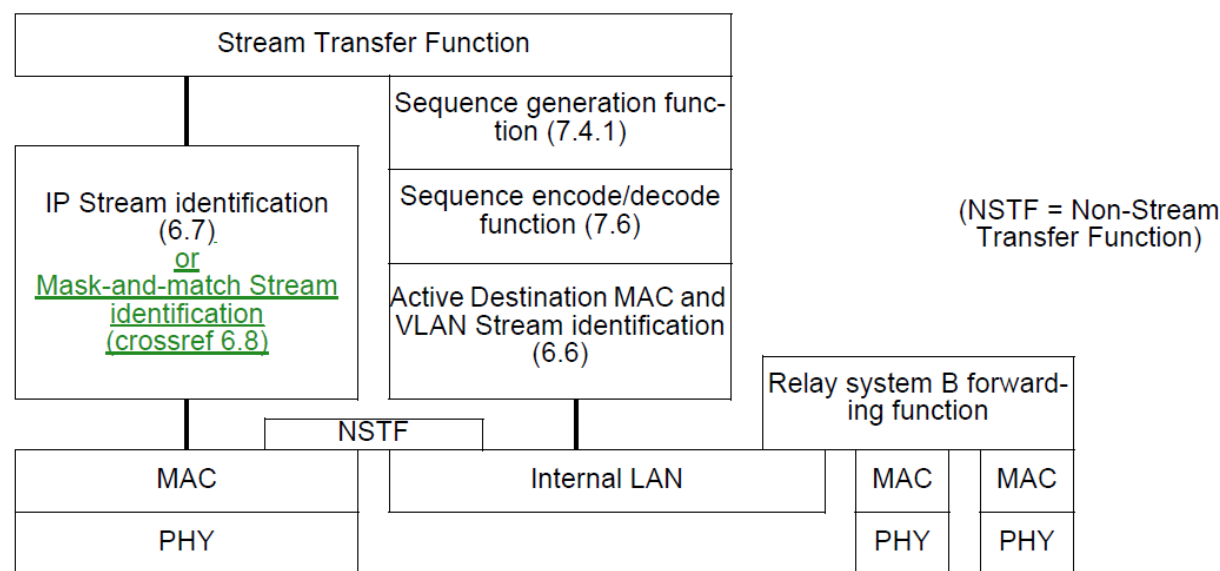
Stream Transfer Function

Sequence generation function (7.4.1)

Sequence encode/decode function (7.6)

Active Destination MAC and VLAN Stream identification (6.6)

IP Stream identification (6.7) or Mask-and-match Stream identification (crossref 6.8)

(NSTF = Non-Stream Transfer Function)

Relay system B forwarding function

NSTF

MAC

Internal LAN

MAC

MAC

PHY

PHY

PHY